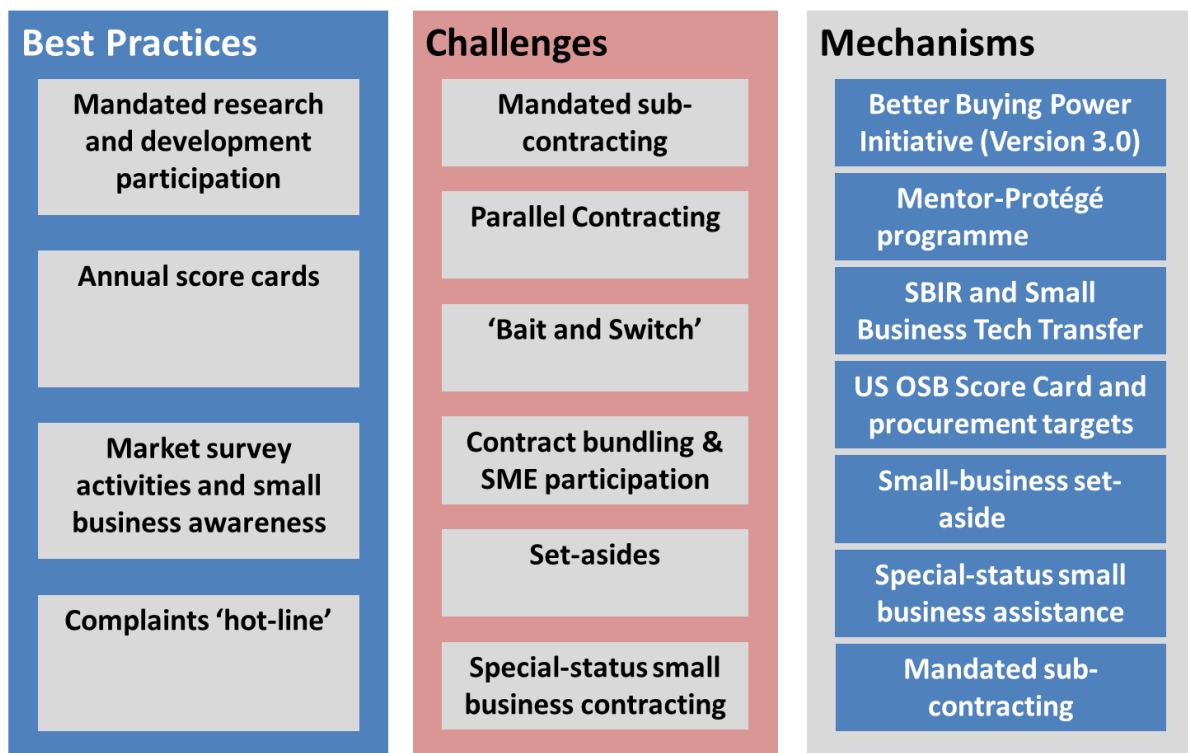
Best Practices

Mandated research and development participation

Annual score cards

Market survey activities and small business awareness

Complaints 'hot-line'

Challenges

Mandated subcontracting

Parallel Contracting

'Bait and Switch'

Contract bundling & SME participation

Set-asides

Special-status small business contracting

Mechanisms

Better Buying Power Initiative (Version 3.0)

Mentor-Protégé programme

SBIR and Small Business Tech Transfer

US OSB Score Card and procurement targets

Small-business set-aside

Special-status small business assistance

Mandated subcontracting